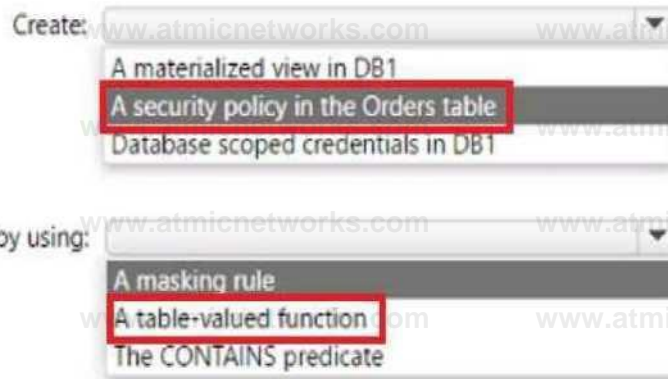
Create:
www.atmicnetworks.com www.atmi
A materialized view in DB1
A security policy in the Orders table
Database scoped credentials in DB1

by using:
www.atmicnetworks.com www.atmi
A masking rule
A table-valued function
The CONTAINS predicate